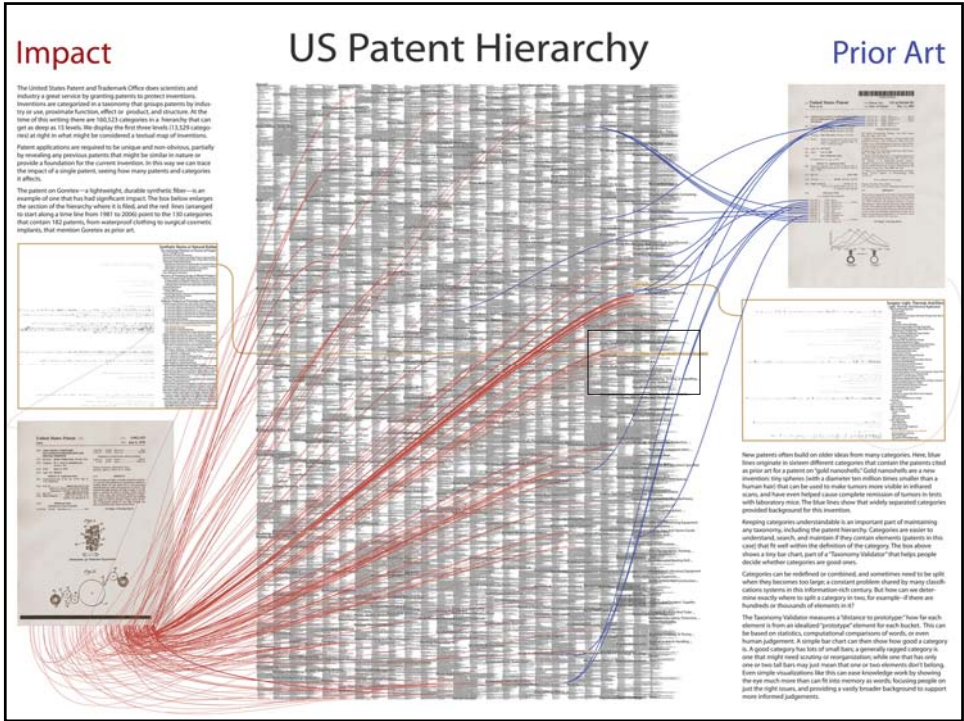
Impact

US Patent Hierarchy

Prior Art

The United States Patent and Trademark Office does scientists and industry a great service by granting patents to protect inventions. Inventions are categorized in a taxonomy that groups patents by industry or use, proximate function, effect or product, and structure. At the time of this writing there are 160,523 categories in a hierarchy that can get as deep as 15 levels. We display the first three levels (13,529 categories) at right in what might be considered a textual map of inventions.

Patent applications are required to be unique and non-obvious, partially by revealing any previous patents that might be similar in nature or provide a foundation for the current invention. In this way we can trace the impact of a single patent, seeing how many patents and categories it affects.

The patent on Goretex—a lightweight, durable synthetic fiber—is an example of one that has had significant impact. The box below enlarges the section of the hierarchy where it is filed, and the red lines (arranged to start along a time line from 1981 to 2006) point to the 150 categories that contain 182 patents, from waterproof clothing to surgical-cosmetic implants, that mention Goretex as prior art.

New patents often build on older ideas from many categories. Here, blue lines originate in sixteen different categories that contain the patents cited as prior art for a patent on "gold nanoshells." Gold nanoshells are a new invention: tiny spheres (with a diameter ten million times smaller than a human hair) that can be used to make tumors more visible in infrared scans, and have even helped cause complete remission of tumors in tests with laboratory mice. The blue lines show that widely separated categories provided background for this invention.

Keeping categories understandable is an important part of maintaining any taxonomy, including the patent hierarchy. Categories are easier to understand, search, and maintain if they contain elements (patents in this case) that fit well within the definition of the category. The box above shows a tiny bar chart, part of a "Taxonomy Validator" that helps people decide whether categories are good ones.

Categories can be redefined or combined, and sometimes need to be split when they become too large, a constant problem shared by many classifications systems in this information-rich century. But how can we determine exactly where to split a category in two, for example—if there are hundreds or thousands of elements in it?

The Taxonomy Validator measures a "distance to prototype" how far each element is from an idealized "prototype" element for each bucket. This can be based on statistics, computational comparisons of words, or even human judgement. A simple bar chart can then show how good a category is. A good category has lots of small bars, a generally ragged category is one that might need scrutiny or reorganization, while one that has only one or two tall bars may just mean that one or two elements don't belong. Even simple visualizations like this can ease knowledge work by showing the eye much more than can fit into memory as words, focusing people on just the right issues, and providing a vastly broader background to support more informed judgements.